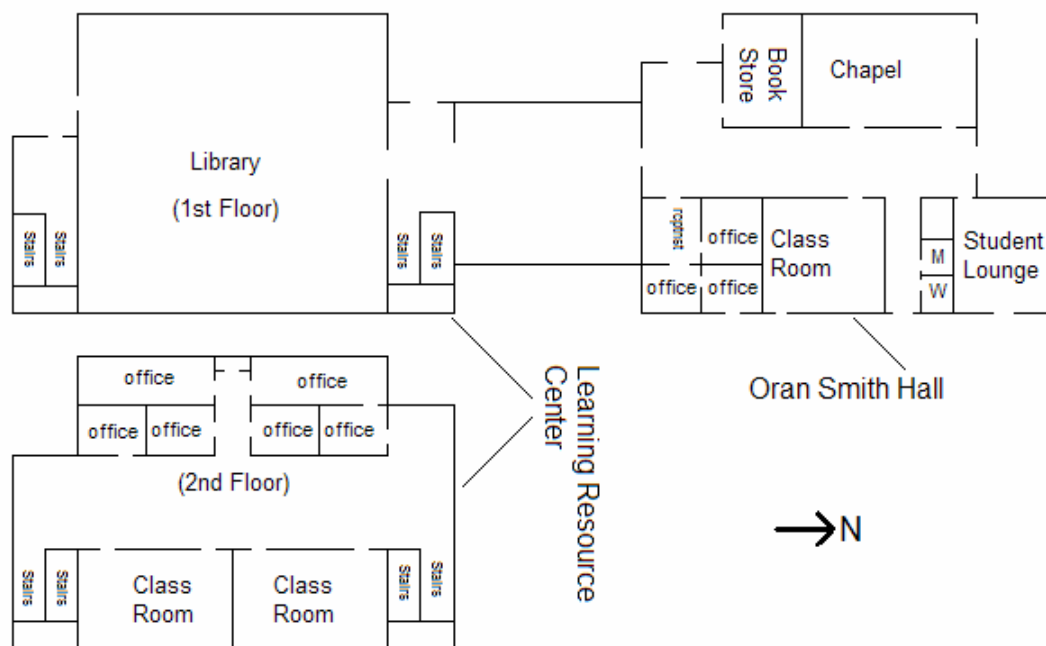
Book Store

Chapel

Library

(1st Floor)

Stairs

Stairs

Stairs

Stairs

rcptnst

office

office

office

Class Room

M

W

Student Lounge

office

office

office

office

office

office

Learning Resource Center

Oran Smith Hall

(2nd Floor)

Stairs

Stairs

Class Room

Class Room

Stairs

Stairs

→N